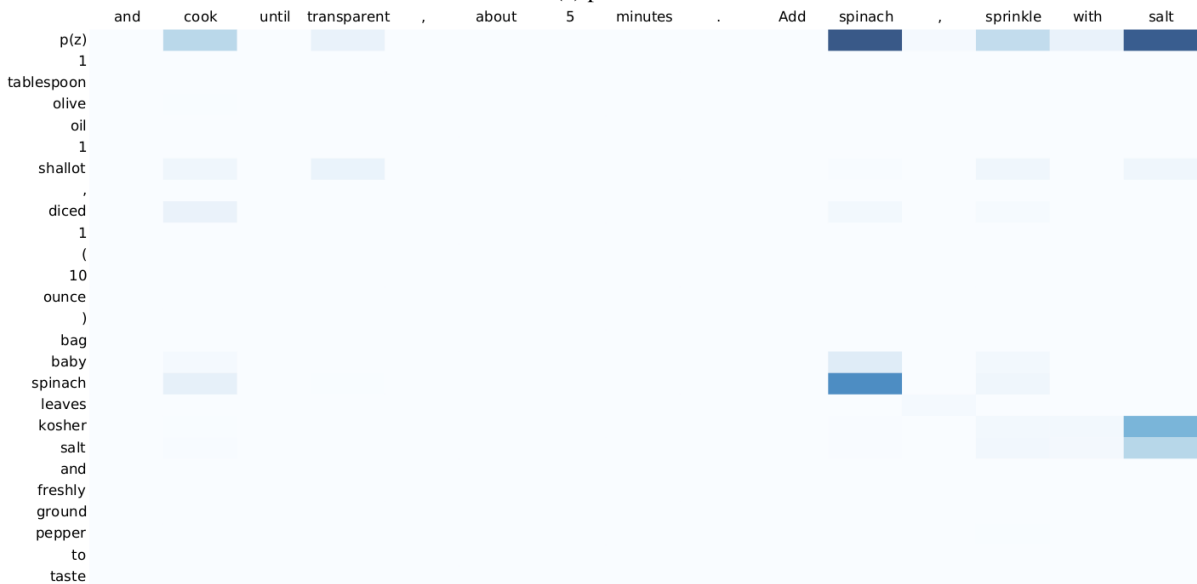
and cook until transparent , about 5 minutes . Add spinach , sprinkle with salt

p(z)
1
tablespoon
olive
oil
1
shallot
,
diced
1
(
10
ounce
)
bag
baby
spinach
leaves
kosher
salt
and
freshly
ground
pepper
to
taste